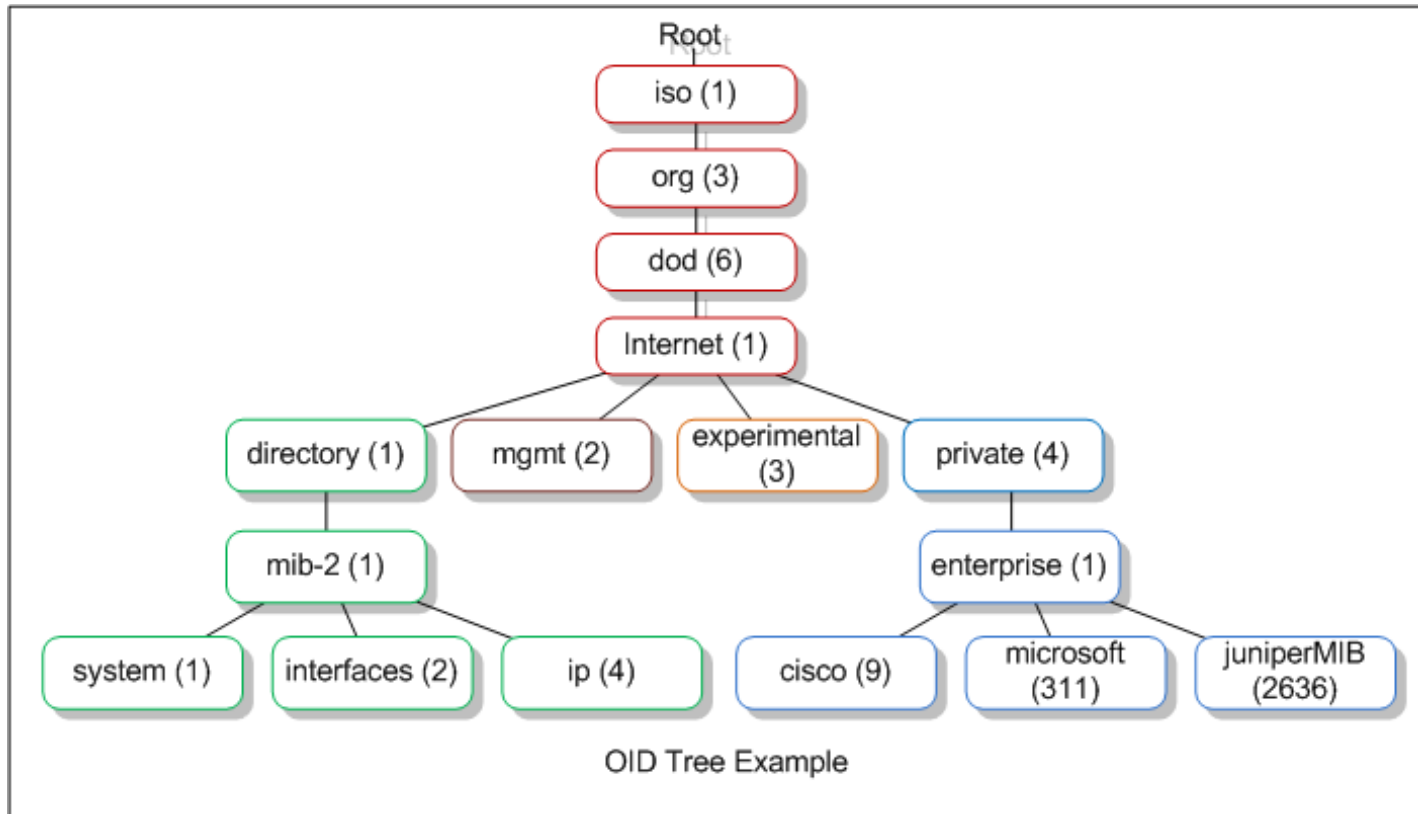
Root

iso (1)

org (3)

dod (6)

Internet (1)

directory (1)

mgmt (2)

experimental (3)

private (4)

mib-2 (1)

enterprise (1)

system (1)

interfaces (2)

ip (4)

cisco (9)

microsoft (311)

juniperMIB (2636)

OID Tree Example